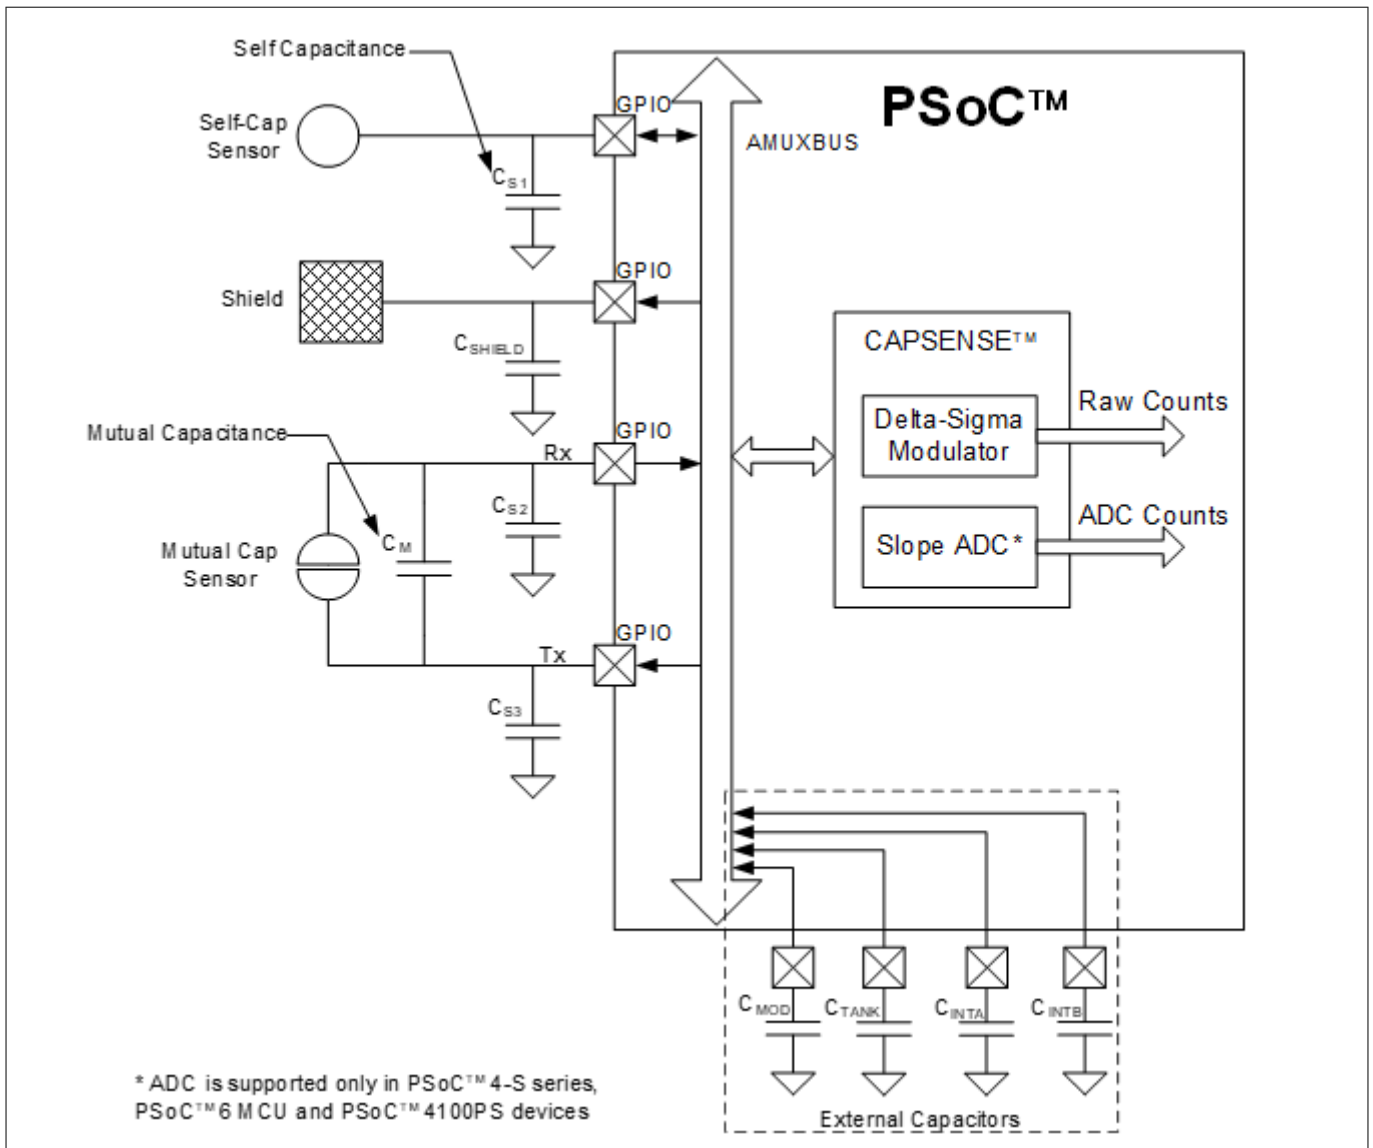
Self Capacitance

Self-Cap Sensor

$C_{S1}$

GPIO

PSoC™

AMUXBUS

Shield

GPIO

$C_{SHIELD}$

CAPSENSE™

Mutual Capacitance

GPIO

Rx

Delta-Sigma Modulator

Raw Counts

$C_{S2}$

Mutual Cap Sensor

$C_M$

Slope ADC*

ADC Counts

GPIO

Tx

$C_{S3}$

$C_{MOD}$

$C_{TANK}$

$C_{INTA}$

$C_{INTB}$

* ADC is supported only in PSoC™ 4-S series, PSoC™ 6 MCU and PSoC™ 4100PS devices

External Capacitors